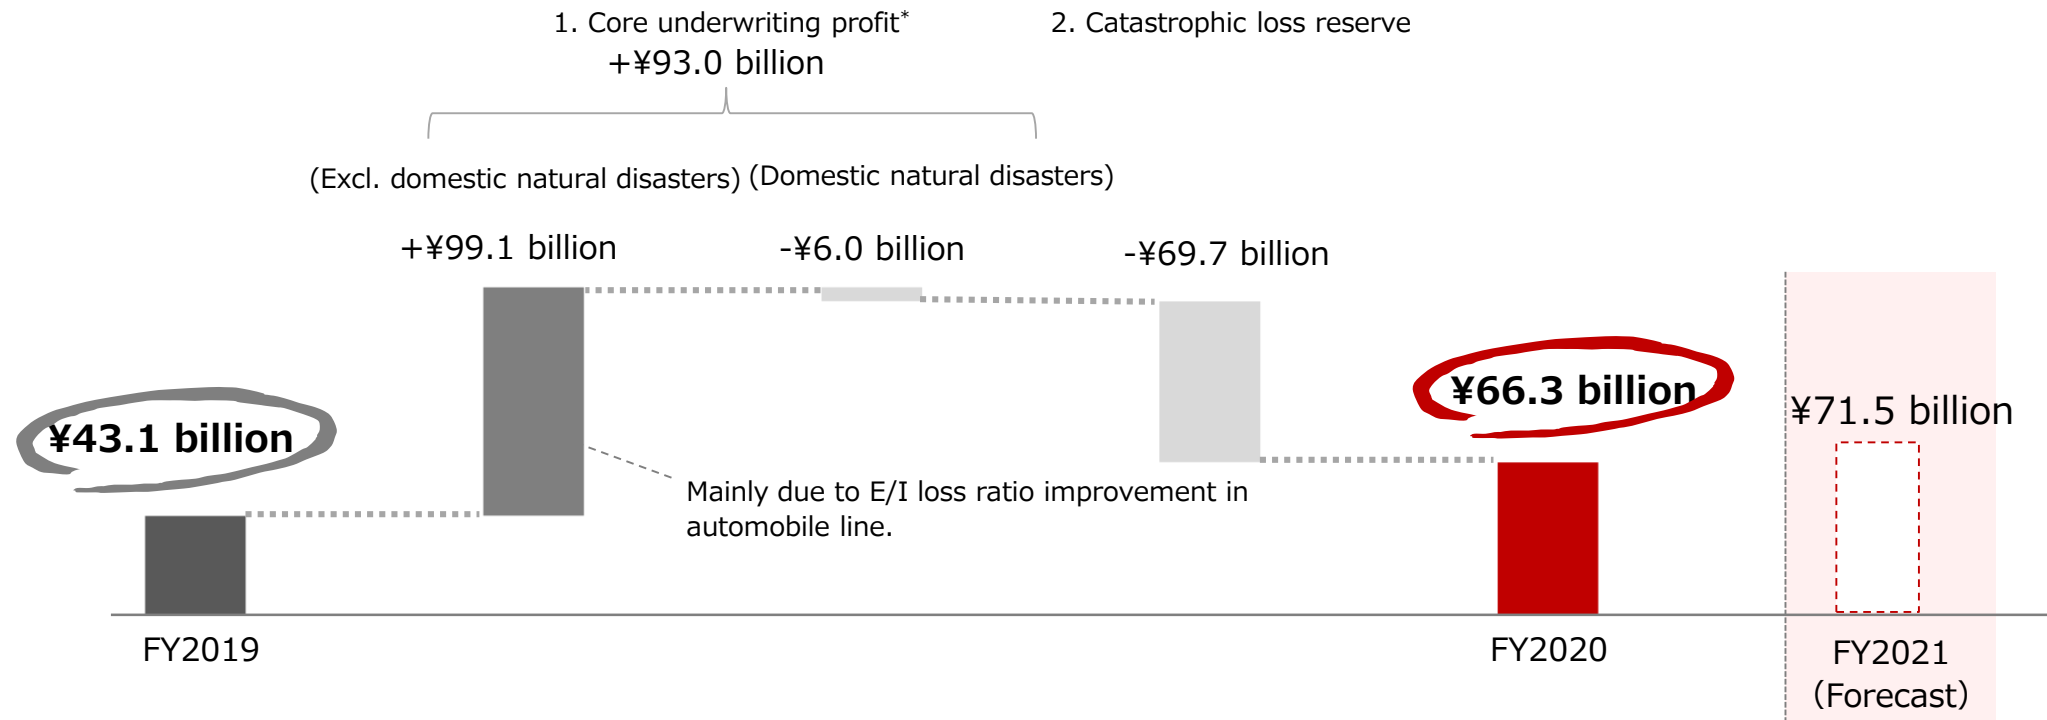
1. Core underwriting profit*
+¥93.0 billion

2. Catastrophic loss reserve

(Excl. domestic natural disasters) (Domestic natural disasters)

+¥99.1 billion

-¥6.0 billion

-¥69.7 billion

¥43.1 billion

¥66.3 billion

¥71.5 billion

Mainly due to E/I loss ratio improvement in automobile line.

FY2019

FY2020

FY2021 (Forecast)